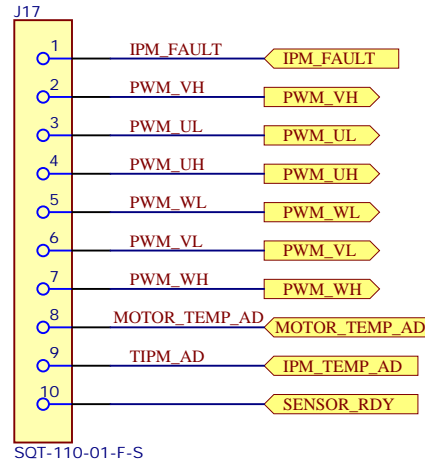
J17

1 IPM_FAULT IPM_FAULT
2 PWM_VH PWM_VH
3 PWM_UL PWM_UL
4 PWM_UH PWM_UH
5 PWM_WL PWM_WL
6 PWM_VL PWM_VL
7 PWM_WH PWM_WH
8 MOTOR_TEMP_AD MOTOR_TEMP_AD
9 TIPM_AD IPM_TEMP_AD
10 SENSOR_RDY

SQT-110-01-F-S